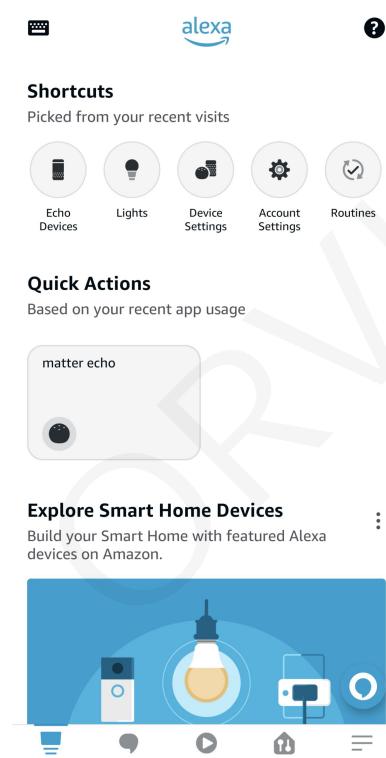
alexa

Shortcuts
Picked from your recent visits

Echo Devices
Lights
Device Settings
Account Settings
Routines

Quick Actions
Based on your recent app usage

matter echo

Explore Smart Home Devices
Build your Smart Home with featured Alexa devices on Amazon.